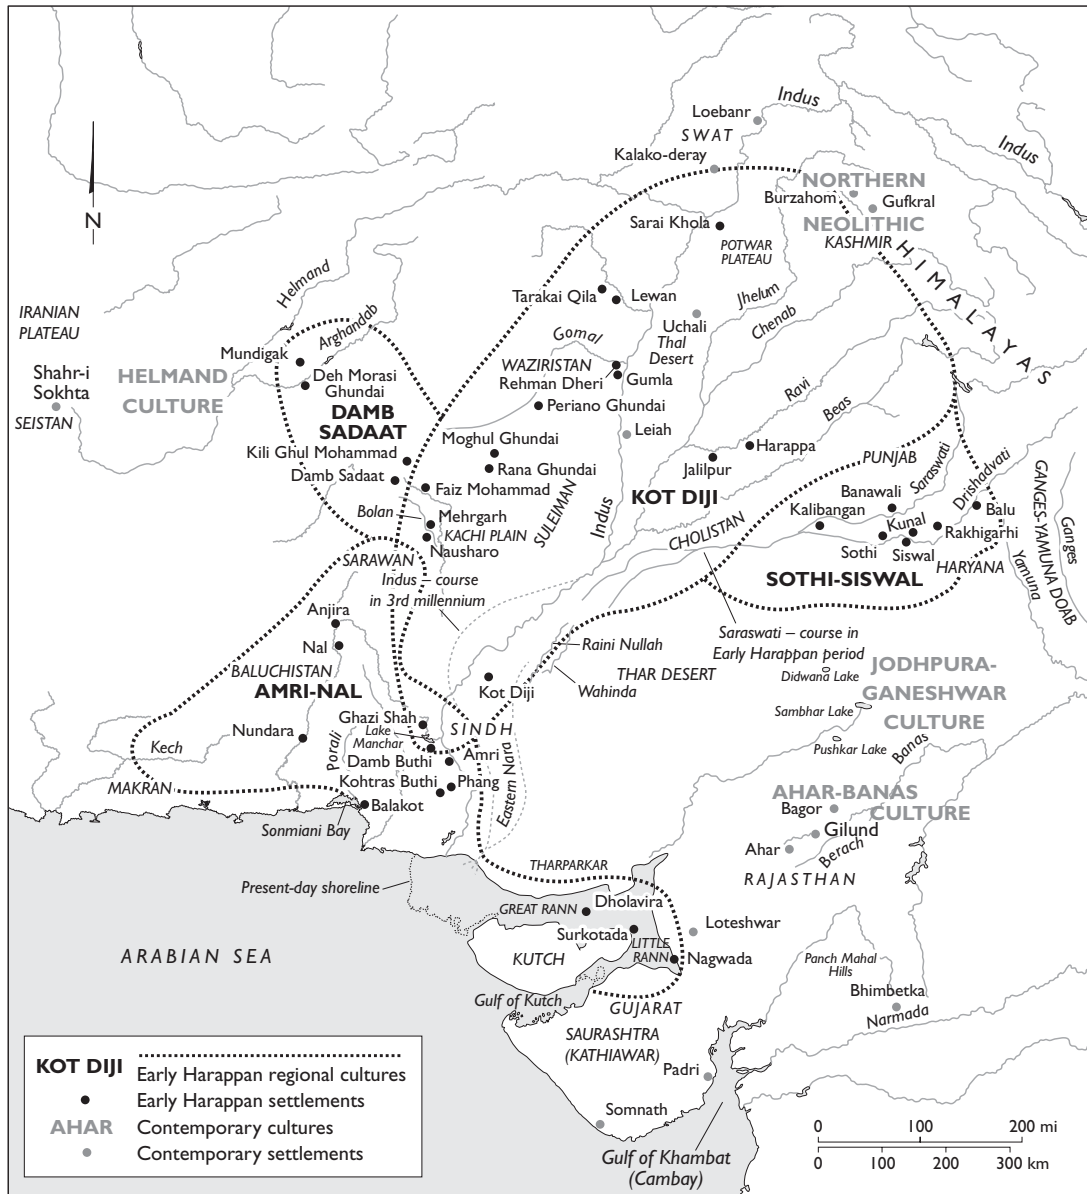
N

Loebanr
Indus
Indus
SWAT
Kalako-deray
NORTHERN
NEOLITHIC
Burzahom
Gufkral
KASHMIR
HIMALAYAS
Sarai Khola
POTWAR PLATEAU
Helmand
IRANIAN PLATEAU
Tarakai Qila
Lewan
Jhelum
Uchali
Thal Desert
Chenab
Gomal
Arghandab
Mundigak
Deh Morasi Ghundai
WAZIRISTAN
Rehman Dheri
Gumla
Shahr-i Sokhta
SEISTAN
HELMAND CULTURE
DAMB SADAAT
Periano Ghundai
Ravi
Beas
Leiah
Moghul Ghundai
Harappa
Kili Ghul Mohammad
Rana Ghundai
Jalilpur
PUNJAB
Damb Sadaat
Faiz Mohammad
KOT DIJI
Saraswati
Drishadvati
GANGES-YAMUNA DOAB
Ganges
Bolan
Mehrgarh
KACHI PLAIN
SULEIMAN
Indus
Banawali
Balu
Kalibangan
Kunal
Rakhigarhi
Nausharo
CHOLISTAN
Sothi
Siswal
SARAWAN
Indus – course in 3rd millennium
SOTHI-SISWAL
HARYANA
Yamuna
Anjira
Saraswati – course in Early Harappan period
Nal
Raini Nullah
BALUCHISTAN
THAR DESERT
AMRI-NAL
Kot Diji
Wahinda
Didwana Lake
JODHPURA-GANESHWAR CULTURE
Ghazi Shah
Sambhar Lake
Nundara
Lake Manchar
SINDH
Kech
Porali
Amri
Damb Buthi
Pushkar Lake
Banas
Kohtras Buthi
Phang
Eastern Nara
MAKRAN
Balakot
AHAR-BANAS CULTURE
Bagor
Sonmiani Bay
Gilund
Ahar
Berach
THARPARKAR
RAJASTHAN
Present-day shoreline
GREAT RANN
Dholavira
Loteshwar
ARABIAN SEA
Surkotada
LITTLE RANN
KUTCH
Nagwada
Panch Mahal Hills
Gulf of Kutch
GUJARAT
Bhimbetka
SAURASHTRA (KATHIAWAR)
Narmada
Padri
Somnath
Gulf of Khambat (Cambay)

KOT DIJI Early Harappan regional cultures
Early Harappan settlements
AHAR Contemporary cultures
Contemporary settlements

0 100 200 mi
0 100 200 300 km